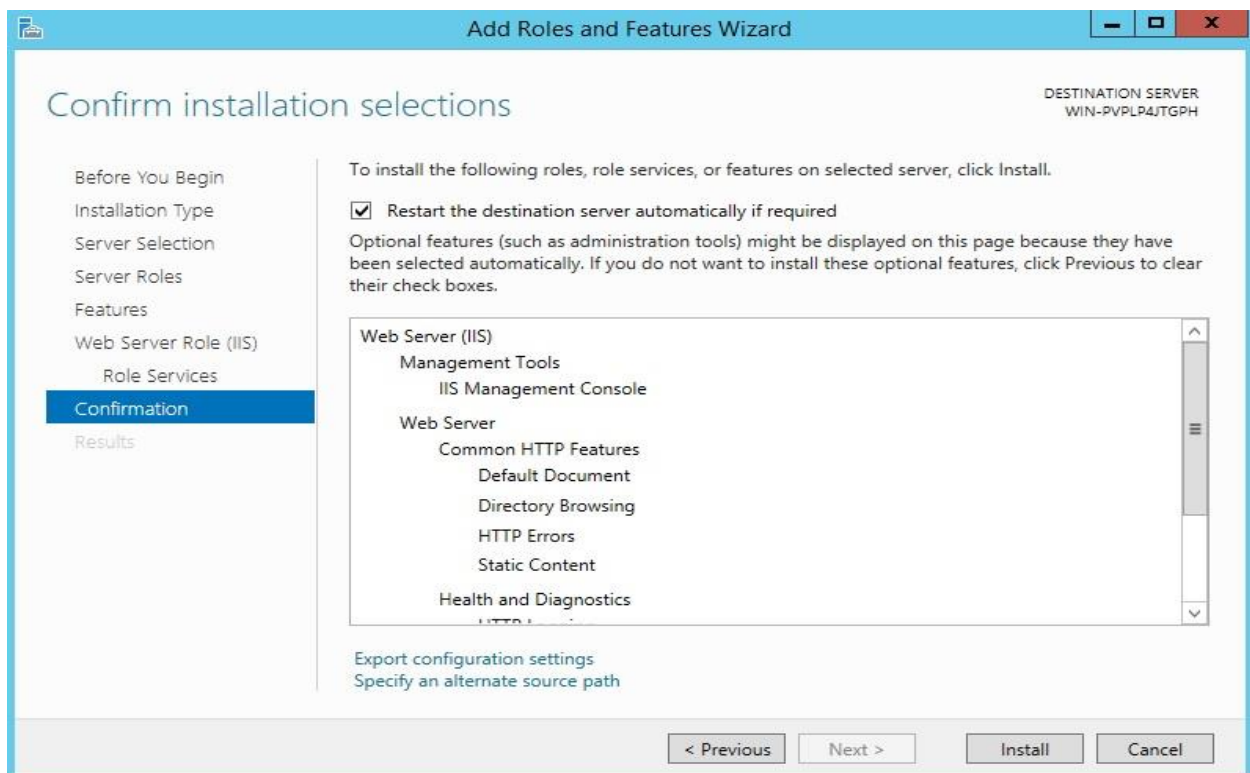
Add Roles and Features Wizard

Confirm installation selections

DESTINATION SERVER
WIN-PVPLP4JTGPH

Before You Begin
Installation Type
Server Selection
Server Roles
Features
Web Server Role (IIS)
Role Services
Confirmation
Results

To install the following roles, role services, or features on selected server, click Install.

Restart the destination server automatically if required

Optional features (such as administration tools) might be displayed on this page because they have been selected automatically. If you do not want to install these optional features, click Previous to clear their check boxes.

Web Server (IIS)
Management Tools
IIS Management Console
Web Server
Common HTTP Features
Default Document
Directory Browsing
HTTP Errors
Static Content
Health and Diagnostics
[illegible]

Export configuration settings
Specify an alternate source path

< Previous
Next >
Install
Cancel